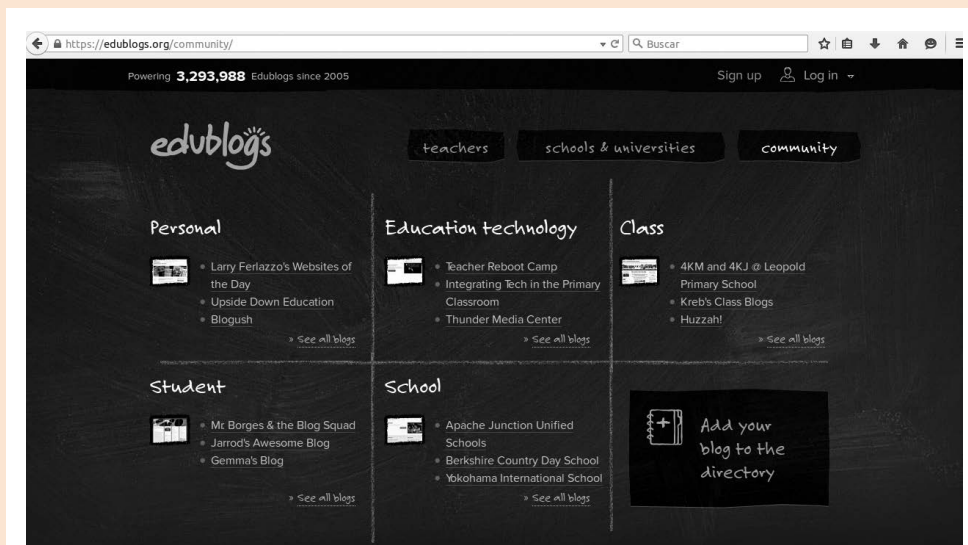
https://edublogs.org/community/

Buscar

Powering 3,293,988 Edublogs since 2005

Sign up Log in

edublogs

teachers

schools & universities

community

Personal

- Larry Ferlazzo's Websites of the Day
- Upside Down Education
- Blogush

» See all blogs

Education technology

- Teacher Reboot Camp
- Integrating Tech in the Primary Classroom
- Thunder Media Center

» See all blogs

Class

- 4KM and 4KJ @ Leopold Primary School
- Kreb's Class Blogs
- Huzzah!

» See all blogs

Student

- Mr Borges & the Blog Squad
- Jarrod's Awesome Blog
- Gemma's Blog

» See all blogs

School

- Apache Junction Unified Schools
- Berkshire Country Day School
- Yokohama International School

» See all blogs

Add your blog to the directory